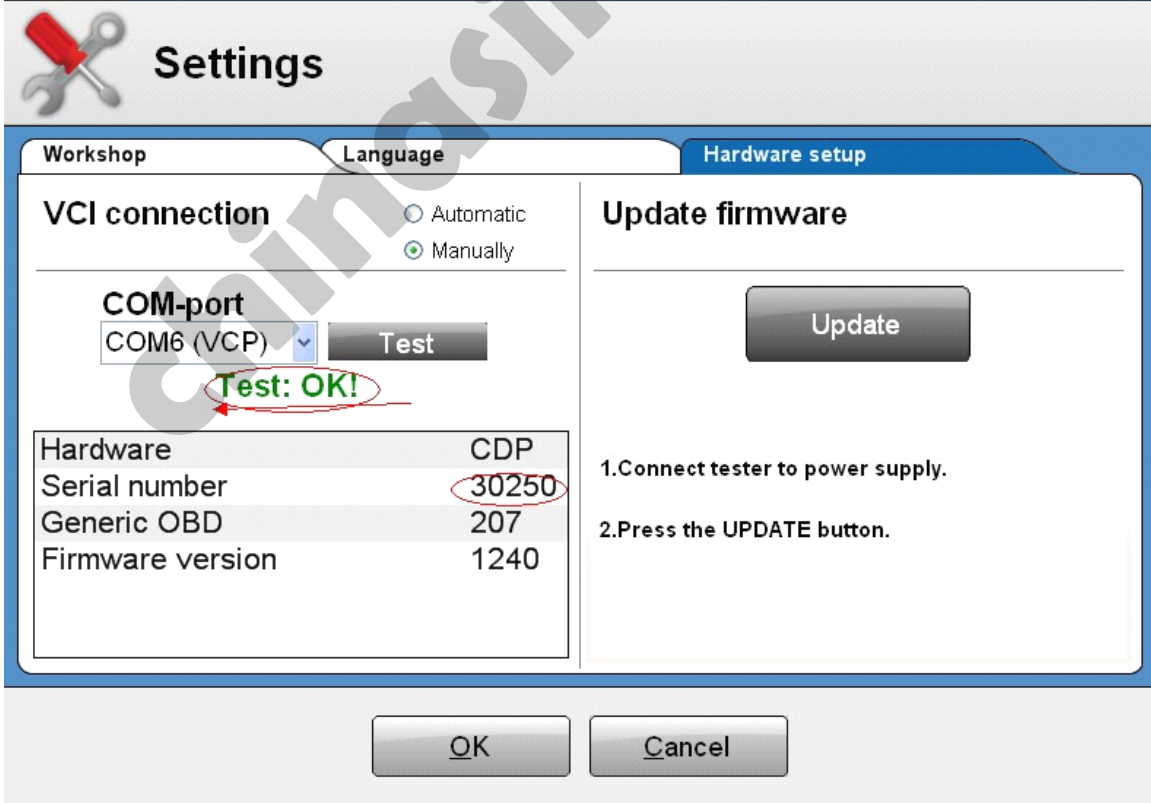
Settings

Workshop | Language | Hardware setup

VCI connection
Automatic
Manually

COM-port
COM6 (VCP)
Test
Test: OK!

| Hardware | CDP |
|---|---|
| Serial number | 30250 |
| Generic OBD | 207 |
| Firmware version | 1240 |

Update firmware

Update

1.Connect tester to power supply.

2.Press the UPDATE button.

OK
Cancel

cainasi